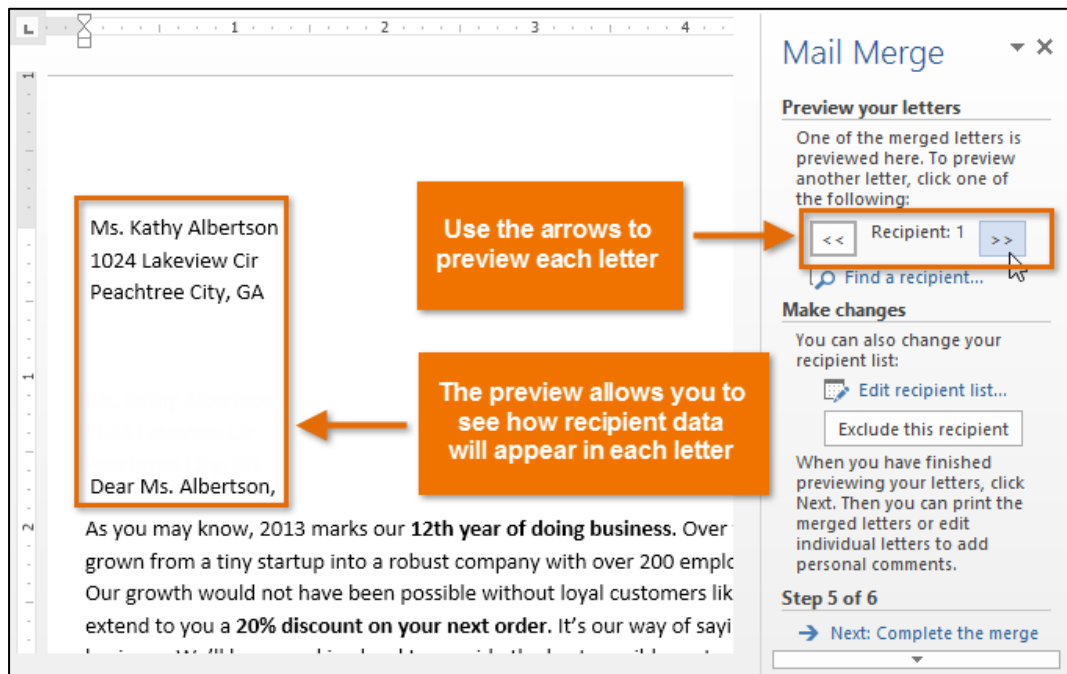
1 · 2 · 3 · 4

Ms. Kathy Albertson
1024 Lakeview Cir
Peachtree City, GA

Dear Ms. Albertson,

As you may know, 2013 marks our **12th year of doing business.** Over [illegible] grown from a tiny startup into a robust company with over 200 emplo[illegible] Our growth would not have been possible without loyal customers lik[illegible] extend to you a **20% discount on your next order.** It's our way of sayi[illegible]

Use the arrows to preview each letter

The preview allows you to see how recipient data will appear in each letter

Mail Merge

Preview your letters

One of the merged letters is previewed here. To preview another letter, click one of the following:

<< Recipient: 1 >>

Find a recipient...

Make changes

You can also change your recipient list:

Edit recipient list...

Exclude this recipient

When you have finished previewing your letters, click Next. Then you can print the merged letters or edit individual letters to add personal comments.

Step 5 of 6

Next: Complete the merge